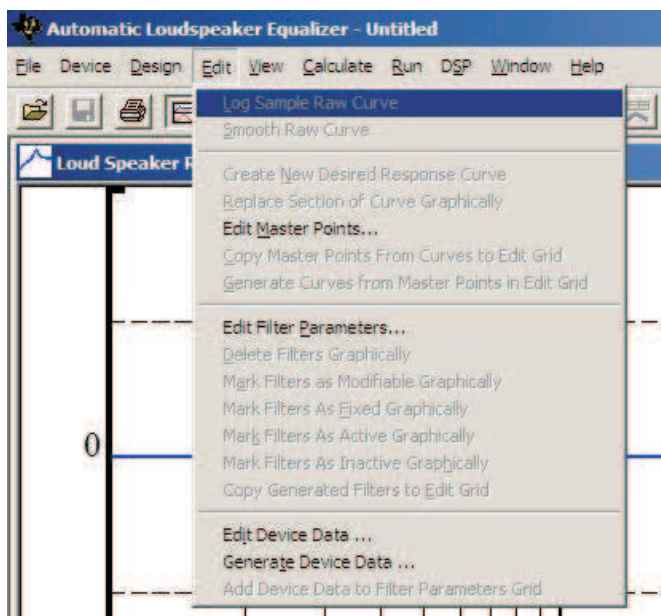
Automatic Loudspeaker Equalizer - Untitled

File Device Design Edit View Calculate Run DSP Window Help

Loud Speaker R

Log Sample Raw Curve
Smooth Raw Curve

Create New Desired Response Curve
Replace Section of Curve Graphically
Edit Master Points...
Copy Master Points From Curves to Edit Grid
Generate Curves from Master Points in Edit Grid

Edit Filter Parameters...
Delete Filters Graphically
Mark Filters as Modifiable Graphically
Mark Filters As Fixed Graphically
Mark Filters As Active Graphically
Mark Filters As Inactive Graphically
Copy Generated Filters to Edit Grid

Edit Device Data ...
Generate Device Data ...
Add Device Data to Filter Parameters Grid

0